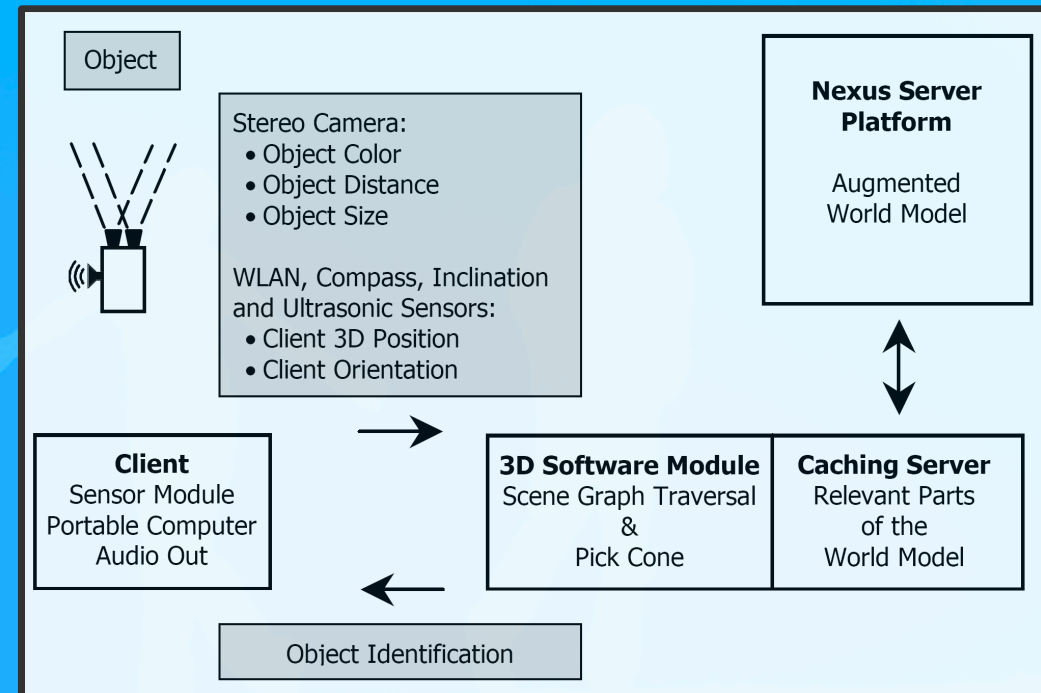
Object

Stereo Camera:
• Object Color
• Object Distance
• Object Size

WLAN, Compass, Inclination and Ultrasonic Sensors:
• Client 3D Position
• Client Orientation

**Nexus Server Platform**

Augmented World Model

**Client**
Sensor Module
Portable Computer
Audio Out

**3D Software Module**
Scene Graph Traversal
&
Pick Cone

**Caching Server**
Relevant Parts
of the
World Model

Object Identification